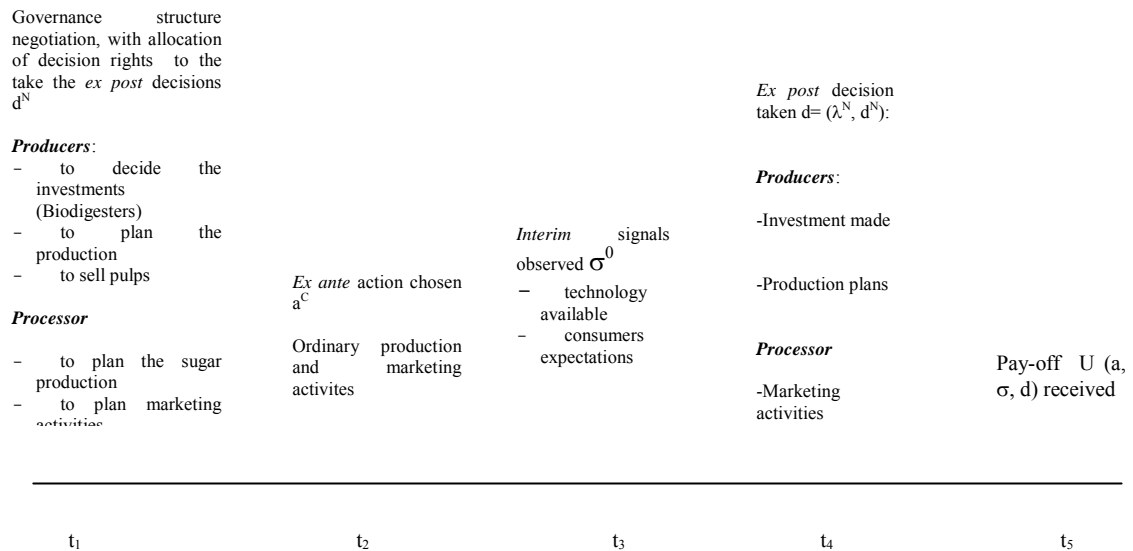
Governance structure negotiation, with allocation of decision rights to the take the *ex post* decisions $d^N$

***Producers***:
- to decide the investments (Biodigesters)
- to plan the production
- to sell pulps

***Processor***

- to plan the sugar production
- to plan marketing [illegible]

*Ex ante* action chosen $a^C$

Ordinary production and marketing activites

*Interim* signals observed $\sigma^0$
- technology available
- consumers expectations

*Ex post* decision taken $d= (\lambda^N, d^N)$:

***Producers***:

-Investment made

-Production plans

***Processor***

-Marketing activities

Pay-off U (a, σ, d) received

$t_1$ $t_2$ $t_3$ $t_4$ $t_5$